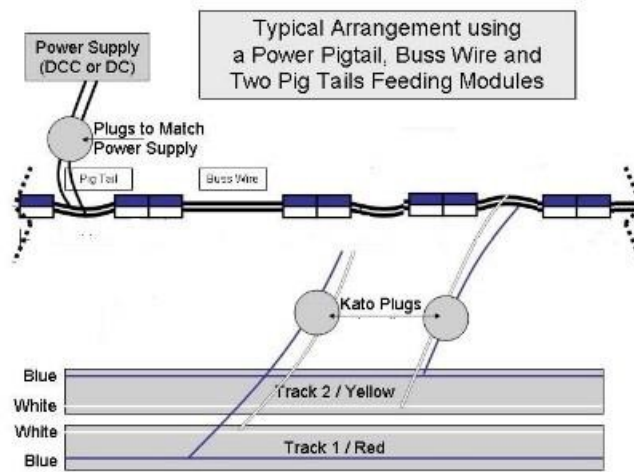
Typical Arrangement using a Power Pigtail, Buss Wire and Two Pig Tails Feeding Modules

Power Supply (DCC or DC)

Plugs to Match Power Supply

Pig Tail

Buss Wire

Kato Plugs

Blue

White

Track 2 / Yellow

White

Blue

Track 1 / Red